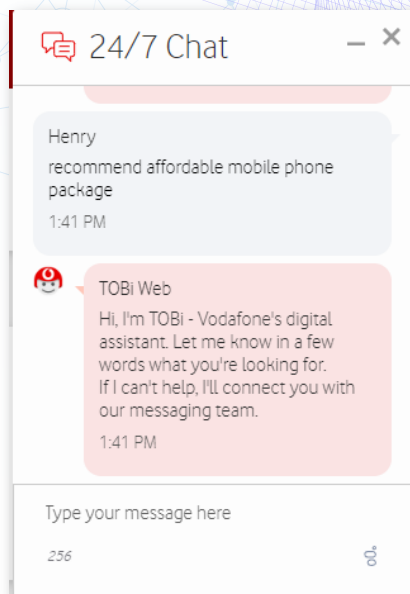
24/7 Chat

Henry
recommend affordable mobile phone package
1:41 PM

TOBi Web
Hi, I'm TOBi - Vodafone's digital assistant. Let me know in a few words what you're looking for.
If I can't help, I'll connect you with our messaging team.
1:41 PM

Type your message here
256